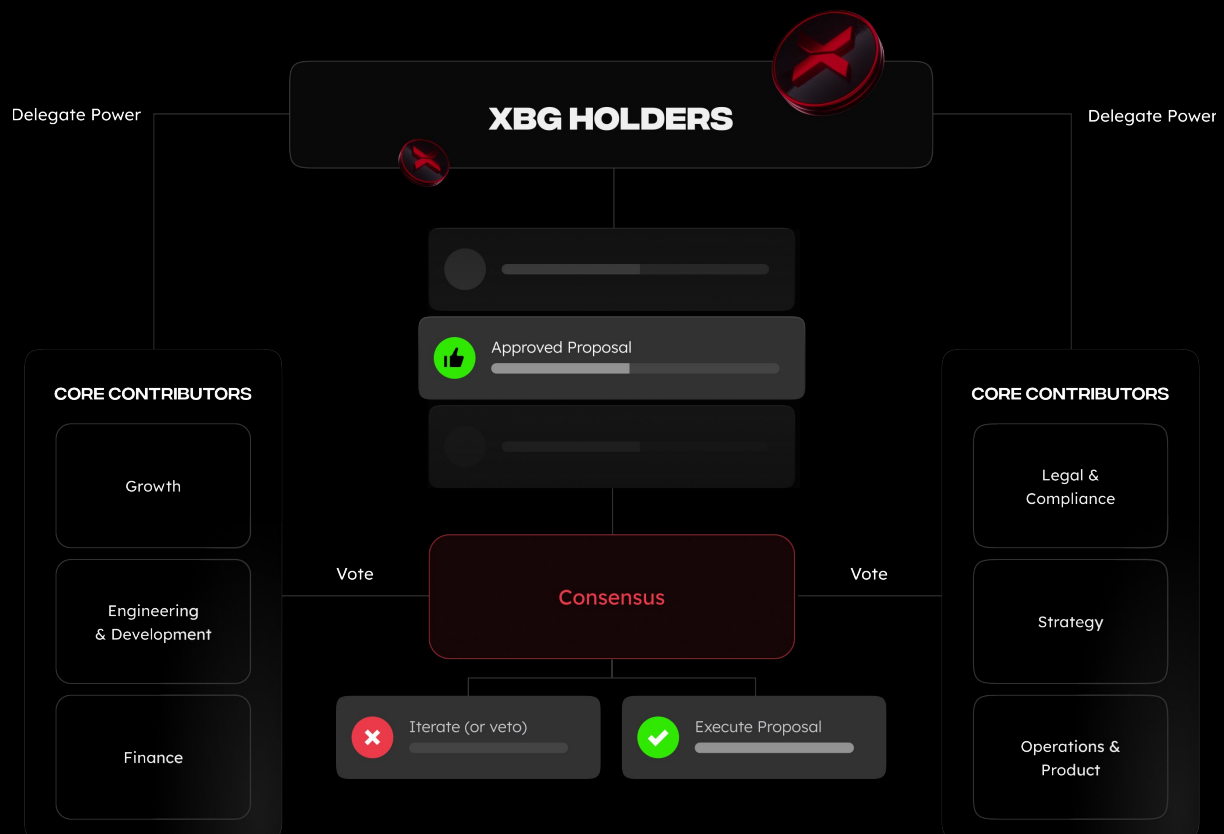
Delegate Power

XBG HOLDERS

Delegate Power

Approved Proposal

CORE CONTRIBUTORS

Growth

Engineering & Development

Finance

Vote

Consensus

Vote

Iterate (or veto)

Execute Proposal

CORE CONTRIBUTORS

Legal & Compliance

Strategy

Operations & Product